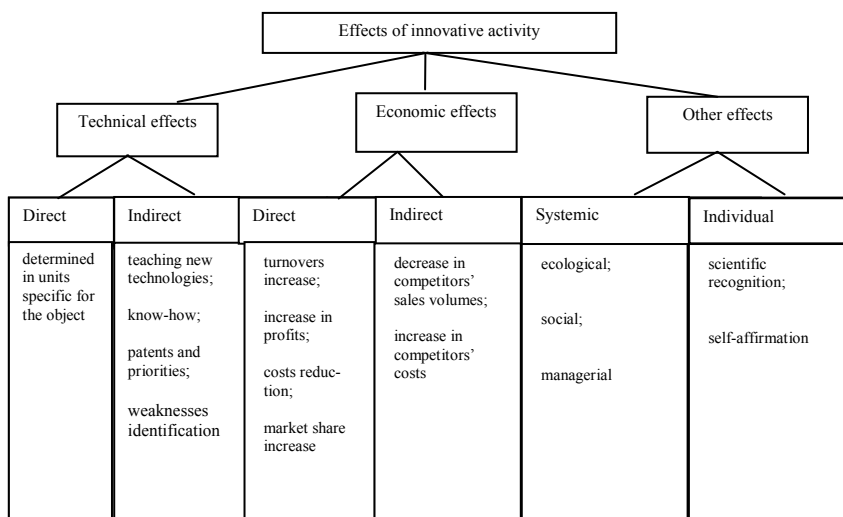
Effects of innovative activity

Technical effects

Economic effects

Other effects

| Direct | Indirect | Direct | Indirect | Systemic | Individual |
|---|---|---|---|---|---|
| determined in units specific for the object | teaching new technologies; know-how; patents and priorities; weaknesses identification | turnovers increase; increase in profits; costs reduction; market share increase | decrease in competitors' sales volumes; increase in competitors' costs | ecological; social; managerial | scientific recognition; self-affirmation |